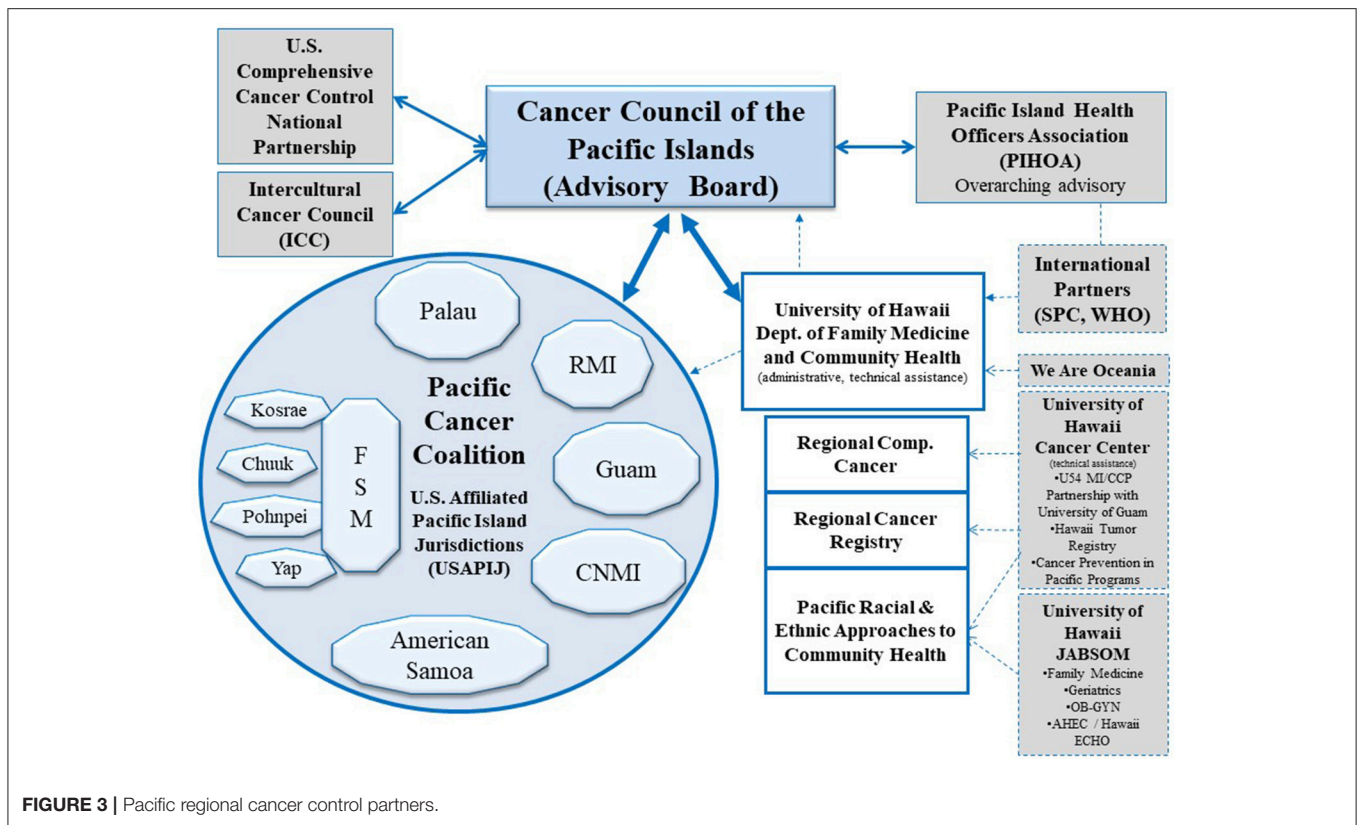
U.S. Comprehensive Cancer Control National Partnership

Intercultural Cancer Council (ICC)

Cancer Council of the Pacific Islands (Advisory Board)

Pacific Island Health Officers Association (PIHOA)
Overarching advisory

International Partners (SPC, WHO)

University of Hawaii Dept. of Family Medicine and Community Health
(administrative, technical assistance)

We Are Oceania

Palau

RMI

Pacific Cancer Coalition

U.S. Affiliated Pacific Island Jurisdictions (USAPIJ)

Kosrae

Chuuk

Pohnpei

Yap

F
S
M

Guam

CNMI

American Samoa

Regional Comp. Cancer

Regional Cancer Registry

Pacific Racial & Ethnic Approaches to Community Health

University of Hawaii Cancer Center
(technical assistance)
•U54 MI/CCP Partnership with University of Guam
•Hawaii Tumor Registry
•Cancer Prevention in Pacific Programs

University of Hawaii JABSOM
•Family Medicine
•Geriatrics
•OB-GYN
•AHEC / Hawaii ECHO

FIGURE 3 | Pacific regional cancer control partners.